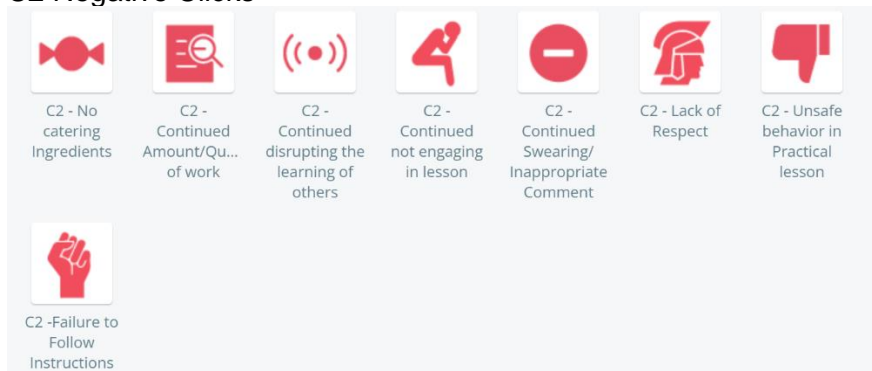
C2 Negative Clicks

C2 - No catering Ingredients

C2 - Continued Amount/Qu... of work

C2 - Continued disrupting the learning of others

C2 - Continued not engaging in lesson

C2 - Continued Swearing/ Inappropriate Comment

C2 - Lack of Respect

C2 - Unsafe behavior in Practical lesson

C2 -Failure to Follow Instructions